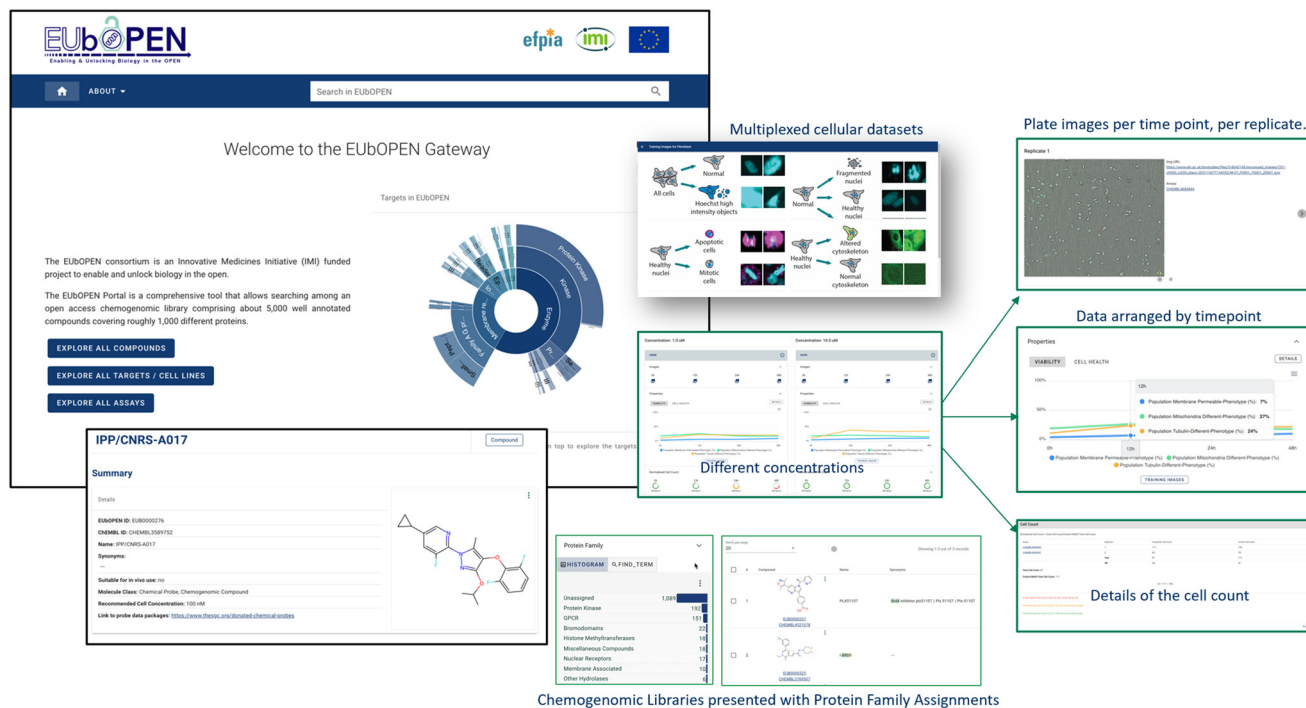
EUbOPEN
Enabling & Unlocking Biology in the OPEN

efpia imi

ABOUT ▾
Search in EUbOPEN

Welcome to the EUbOPEN Gateway

Targets in EUbOPEN

Protein Kinase
Kinase
Enzyme
Membrane
Family A G...
Pr...

The EUbOPEN consortium is an Innovative Medicines Initiative (IMI) funded project to enable and unlock biology in the open.

The EUbOPEN Portal is a comprehensive tool that allows searching among an open access chemogenomic library comprising about 5,000 well annotated compounds covering roughly 1,000 different proteins.

EXPLORE ALL COMPOUNDS
EXPLORE ALL TARGETS / CELL LINES
EXPLORE ALL ASSAYS

IPP/CNRS-A017
Compound
...on top to explore the targets

Summary

Details

EUbOPEN ID: EUB0000276
ChEMBL ID: CHEMBL3589752
Name: IPP/CNRS-A017
Synonyms:
—
Suitable for in vivo use: no
Molecule Class: Chemical Probe, Chemogenomic Compound
Recommended Cell Concentration: 100 nM
Link to probe data packages: https://www.thesgc.org/donated-chemical-probes

Multiplexed cellular datasets

All cells
Normal
Hoechst high intensity objects
Healthy nuclei
Apoptotic cells
Mitotic cells
Fragmented nuclei
Normal
Healthy nuclei
Altered cytoskeleton
Healthy nuclei
Normal cytoskeleton

Different concentrations

Plate images per time point, per replicate.

Replicate 1

Data arranged by timepoint

Properties
VIABILITY CELL HEALTH
DETAILS
12h
Population Membrane Permeable-Phenotype (%): 7%
Population Mitochondria Different-Phenotype (%): 27%
Population Tubulin-Different-Phenotype (%): 24%
100%
50%
0%
0h 12h 24h
Population Membrane Permeable-Phenotype (%) Population Mitochondria Different-Phenotype (%) Population Tubulin-Different-Phenotype (%)
TRAINING IMAGES

Cell Count

Details of the cell count

Protein Family
HISTOGRAM FIND_TERM

| | |
|---|---|
| Unassigned | 1,089 |
| Protein Kinase | 192 |
| GPCR | 151 |
| Bromodomains | 22 |
| Histone Methyltransferases | 18 |
| Miscellaneous Compounds | 18 |
| Nuclear Receptors | 17 |
| Membrane Associated | 10 |
| Other Hydrolases | 6 |

Compound
Name
Synonyms
EUB0000227
CHEMBL3612878
PLX51107
EUB0000325
CHEMBL2219327

Chemogenomic Libraries presented with Protein Family Assignments